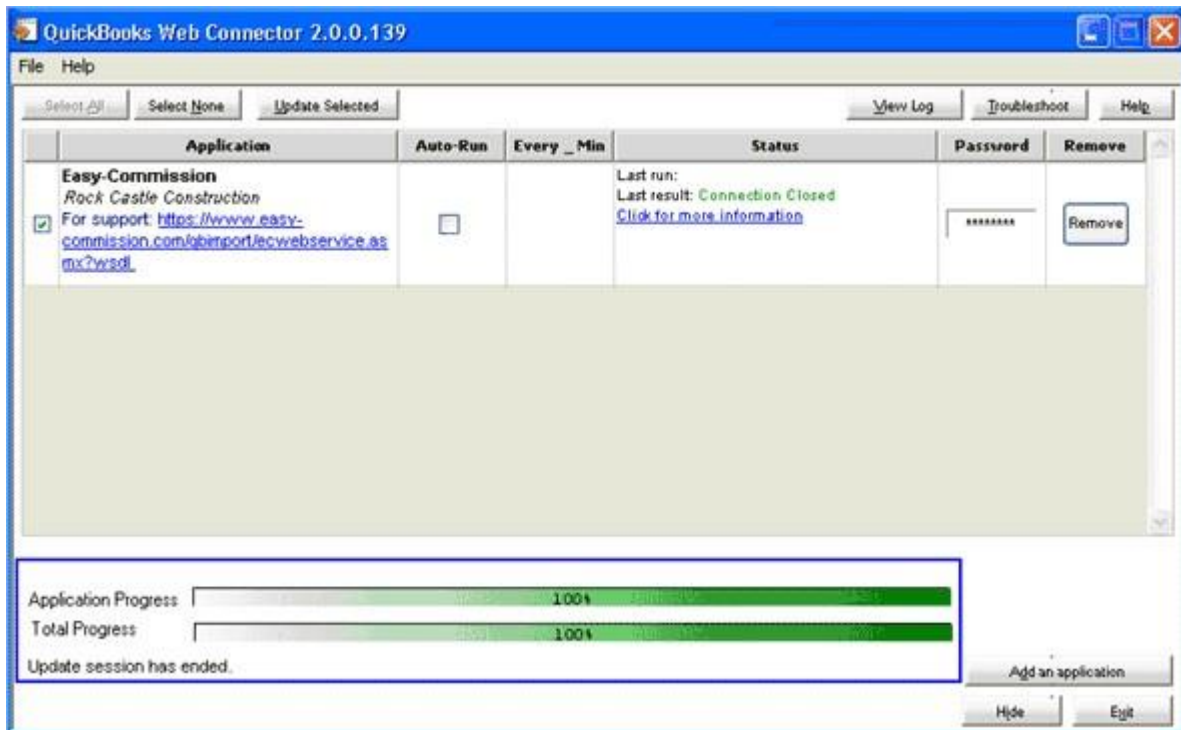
QuickBooks Web Connector 2.0.0.139

File Help

Select All Select None Update Selected View Log Troubleshoot Help

| | Application | Auto-Run | Every _ Min | Status | Password | Remove |
|---|---|---|---|---|---|---|
| ☑ | Easy-Commission Rock Castle Construction For support: https://www.easy-commission.com/qbimport/ecwebservice.asmx?wsdl | ☐ | | Last run: Last result: Connection Closed Click for more information | ******** | Remove |

Application Progress 100%
Total Progress 100%
Update session has ended.

Add an application

Hide Exit